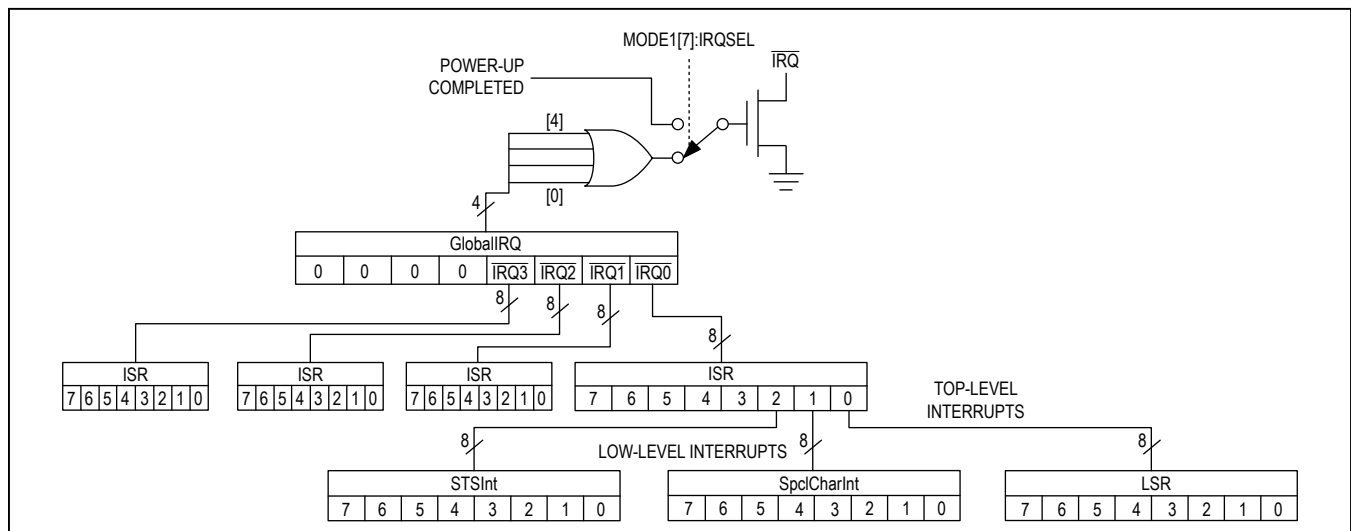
MODE1[7]:IRQSEL

POWER-UP COMPLETED

$\overline{IRQ}$

[4]

[0]

4

| GlobalIRQ | | | | | | | |
|---|---|---|---|---|---|---|---|
| 0 | 0 | 0 | 0 | $\overline{IRQ3}$ | $\overline{IRQ2}$ | $\overline{IRQ1}$ | $\overline{IRQ0}$ |

8

8

8

8

| ISR | | | | | | | |
|---|---|---|---|---|---|---|---|
| 7 | 6 | 5 | 4 | 3 | 2 | 1 | 0 |

| ISR | | | | | | | |
|---|---|---|---|---|---|---|---|
| 7 | 6 | 5 | 4 | 3 | 2 | 1 | 0 |

| ISR | | | | | | | |
|---|---|---|---|---|---|---|---|
| 7 | 6 | 5 | 4 | 3 | 2 | 1 | 0 |

| ISR | | | | | | | |
|---|---|---|---|---|---|---|---|
| 7 | 6 | 5 | 4 | 3 | 2 | 1 | 0 |

TOP-LEVEL INTERRUPTS

8

LOW-LEVEL INTERRUPTS

8

8

| STSInt | | | | | | | |
|---|---|---|---|---|---|---|---|
| 7 | 6 | 5 | 4 | 3 | 2 | 1 | 0 |

| SpclCharInt | | | | | | | |
|---|---|---|---|---|---|---|---|
| 7 | 6 | 5 | 4 | 3 | 2 | 1 | 0 |

| LSR | | | | | | | |
|---|---|---|---|---|---|---|---|
| 7 | 6 | 5 | 4 | 3 | 2 | 1 | 0 |